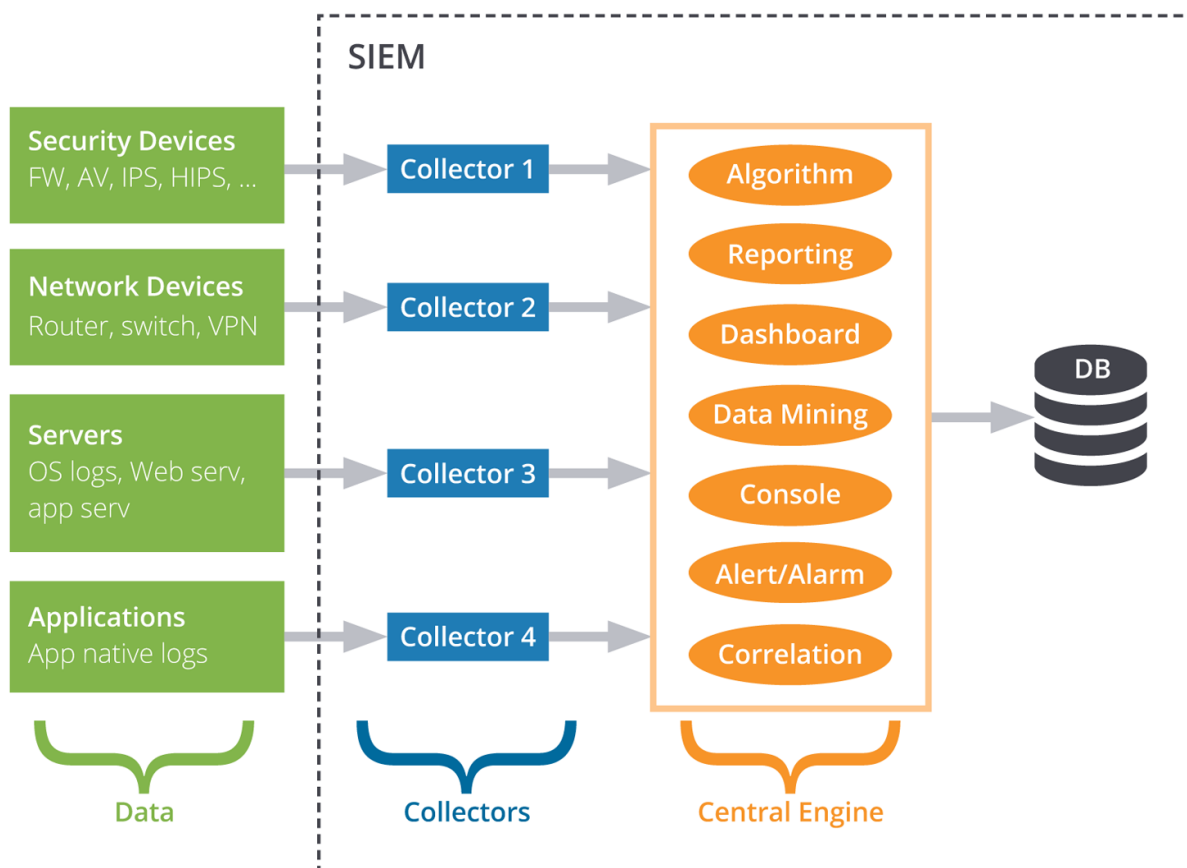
SIEM

Security Devices
FW, AV, IPS, HIPS, ...

Network Devices
Router, switch, VPN

Servers
OS logs, Web serv, app serv

Applications
App native logs

Collector 1

Collector 2

Collector 3

Collector 4

Algorithm

Reporting

Dashboard

Data Mining

Console

Alert/Alarm

Correlation

DB

Data

Collectors

Central Engine